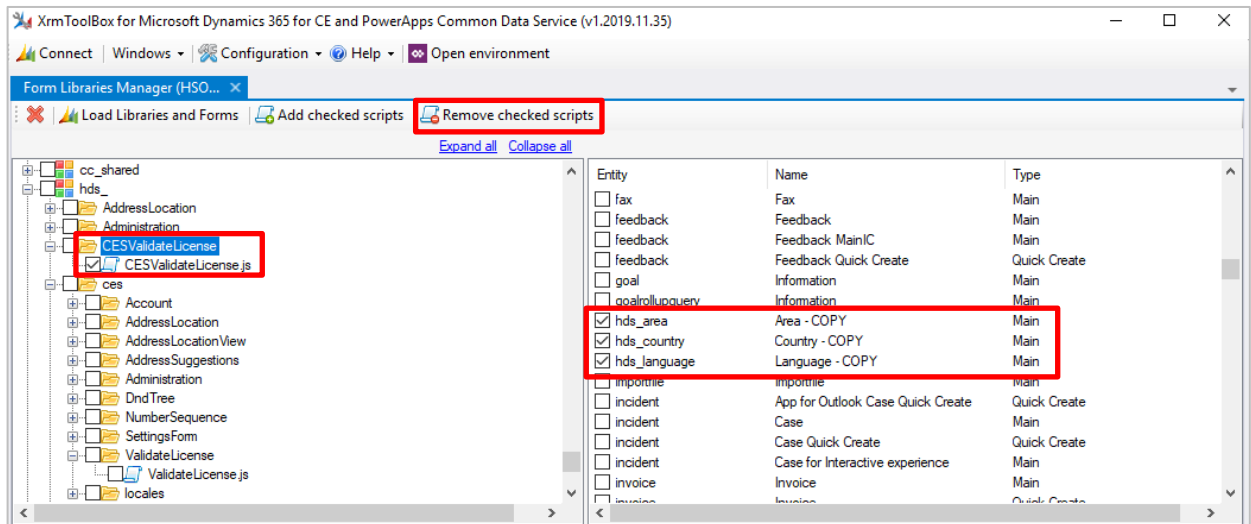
XrmToolBox for Microsoft Dynamics 365 for CE and PowerApps Common Data Service (v1.2019.11.35)

Connect | Windows | Configuration | Help | Open environment

Form Libraries Manager (HSO...

Load Libraries and Forms | Add checked scripts | Remove checked scripts

Expand all Collapse all

cc_shared
hds_
AddressLocation
Administration
CESValidateLicense
CESValidateLicense.js
ces
Account
AddressLocation
AddressLocationView
AddressSuggestions
Administration
DndTree
NumberSequence
SettingsForm
ValidateLicense
ValidateLicense.js
locales

| Entity | Name | Type |
|---|---|---|
| fax | Fax | Main |
| feedback | Feedback | Main |
| feedback | Feedback MainIC | Main |
| feedback | Feedback Quick Create | Quick Create |
| goal | Information | Main |
| goalrollupquery | Information | Main |
| hds_area | Area - COPY | Main |
| hds_country | Country - COPY | Main |
| hds_language | Language - COPY | Main |
| importfile | importfile | Main |
| incident | App for Outlook Case Quick Create | Quick Create |
| incident | Case | Main |
| incident | Case Quick Create | Quick Create |
| incident | Case for Interactive experience | Main |
| invoice | Invoice | Main |
| invoice | Invoice | Quick Create |